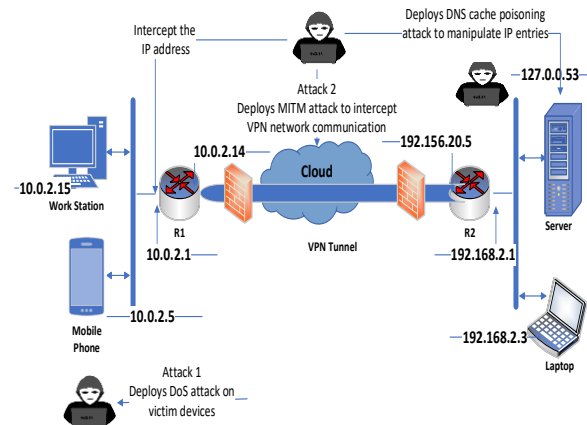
Intercept the IP address

Attack 2
Deploys MITM attack to intercept VPN network communication

Deploys DNS cache poisoning attack to manipulate IP entries

127.0.0.53

10.0.2.15

Work Station

10.0.2.14

Cloud

192.156.20.5

R1

R2

Server

10.0.2.1

VPN Tunnel

192.168.2.1

Mobile Phone

10.0.2.5

192.168.2.3

Laptop

Attack 1
Deploys DoS attack on victim devices